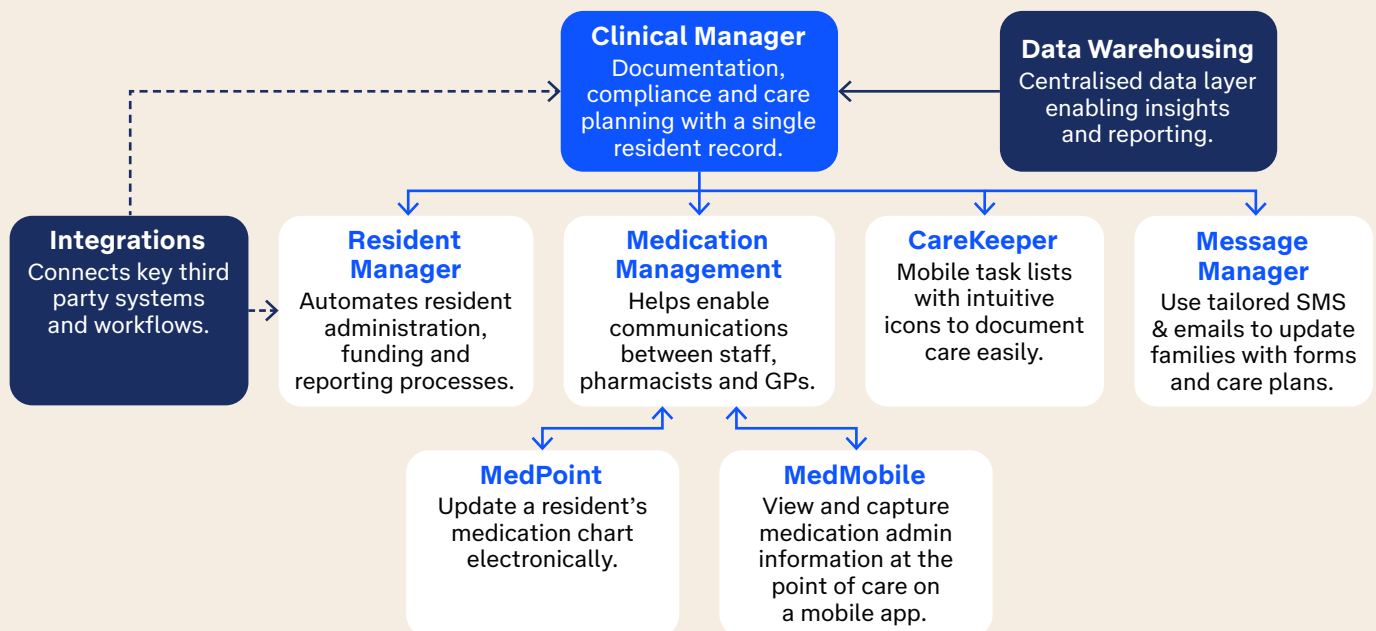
Clinical Manager
Documentation, compliance and care planning with a single resident record.

Data Warehousing
Centralised data layer enabling insights and reporting.

Integrations
Connects key third party systems and workflows.

Resident Manager
Automates resident administration, funding and reporting processes.

Medication Management
Helps enable communications between staff, pharmacists and GPs.

CareKeeper
Mobile task lists with intuitive icons to document care easily.

Message Manager
Use tailored SMS & emails to update families with forms and care plans.

MedPoint
Update a resident's medication chart electronically.

MedMobile
View and capture medication admin information at the point of care on a mobile app.